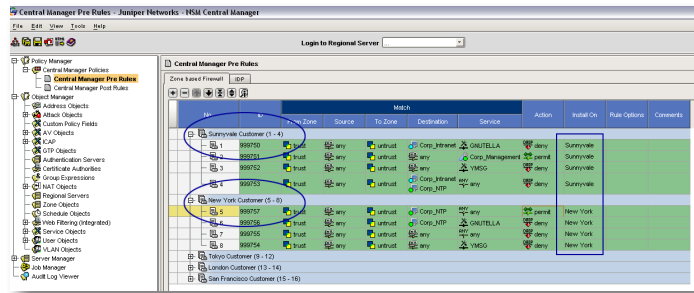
Central Manager Pre Rules - Juniper Networks - NSM Central Manager

File Edit View Tools Help

Login to Regional Server

Policy Manager
Central Manager Policies
Central Manager Pre Rules
Central Manager Post Rules
Object Manager
Address Objects
Attack Objects
Custom Policy Fields
AV Objects
ICAP
GTP Objects
Authentication Servers
Certificate Authorities
Group Expressions
NAT Objects
Regional Servers
Zone Objects
Schedule Objects
Web Filtering (Integrated)
Service Objects
User Objects
VLAN Objects
Server Manager
Job Manager
Audit Log Viewer

Central Manager Pre Rules

Zone based Firewall | IDP

| No. | ID | From Zone | Source | To Zone | Destination | Service | Action | Install On | Rule Options | Comments |
|---|---|---|---|---|---|---|---|---|---|---|
| Sunnyvale Customer (1 - 4) | | | | | | | | | | |
| 1 | 999750 | trust | any | untrust | Corp_Intranet | GNUTELLA | deny | Sunnyvale | | |
| 2 | 999751 | trust | any | untrust | any | Corp_Management | permit | Sunnyvale | | |
| 3 | 999752 | trust | any | untrust | any | YMSG | deny | Sunnyvale | | |
| 4 | 999753 | trust | any | untrust | Corp_Intranet Corp_NTP | any | deny | Sunnyvale | | |
| New York Customer (5 - 8) | | | | | | | | | | |
| 5 | 999757 | trust | any | untrust | Corp_NTP | any | permit | New York | | |
| 6 | 999756 | trust | any | untrust | Corp_NTP | GNUTELLA | deny | New York | | |
| 7 | 999755 | trust | any | untrust | any | any | deny | New York | | |
| 8 | 999754 | trust | any | untrust | any | YMSG | deny | New York | | |
| Tokyo Customer (9 - 12) | | | | | | | | | | |
| London Customer (13 - 14) | | | | | | | | | | |
| San Francisco Customer (15 - 16) | | | | | | | | | | |

Match